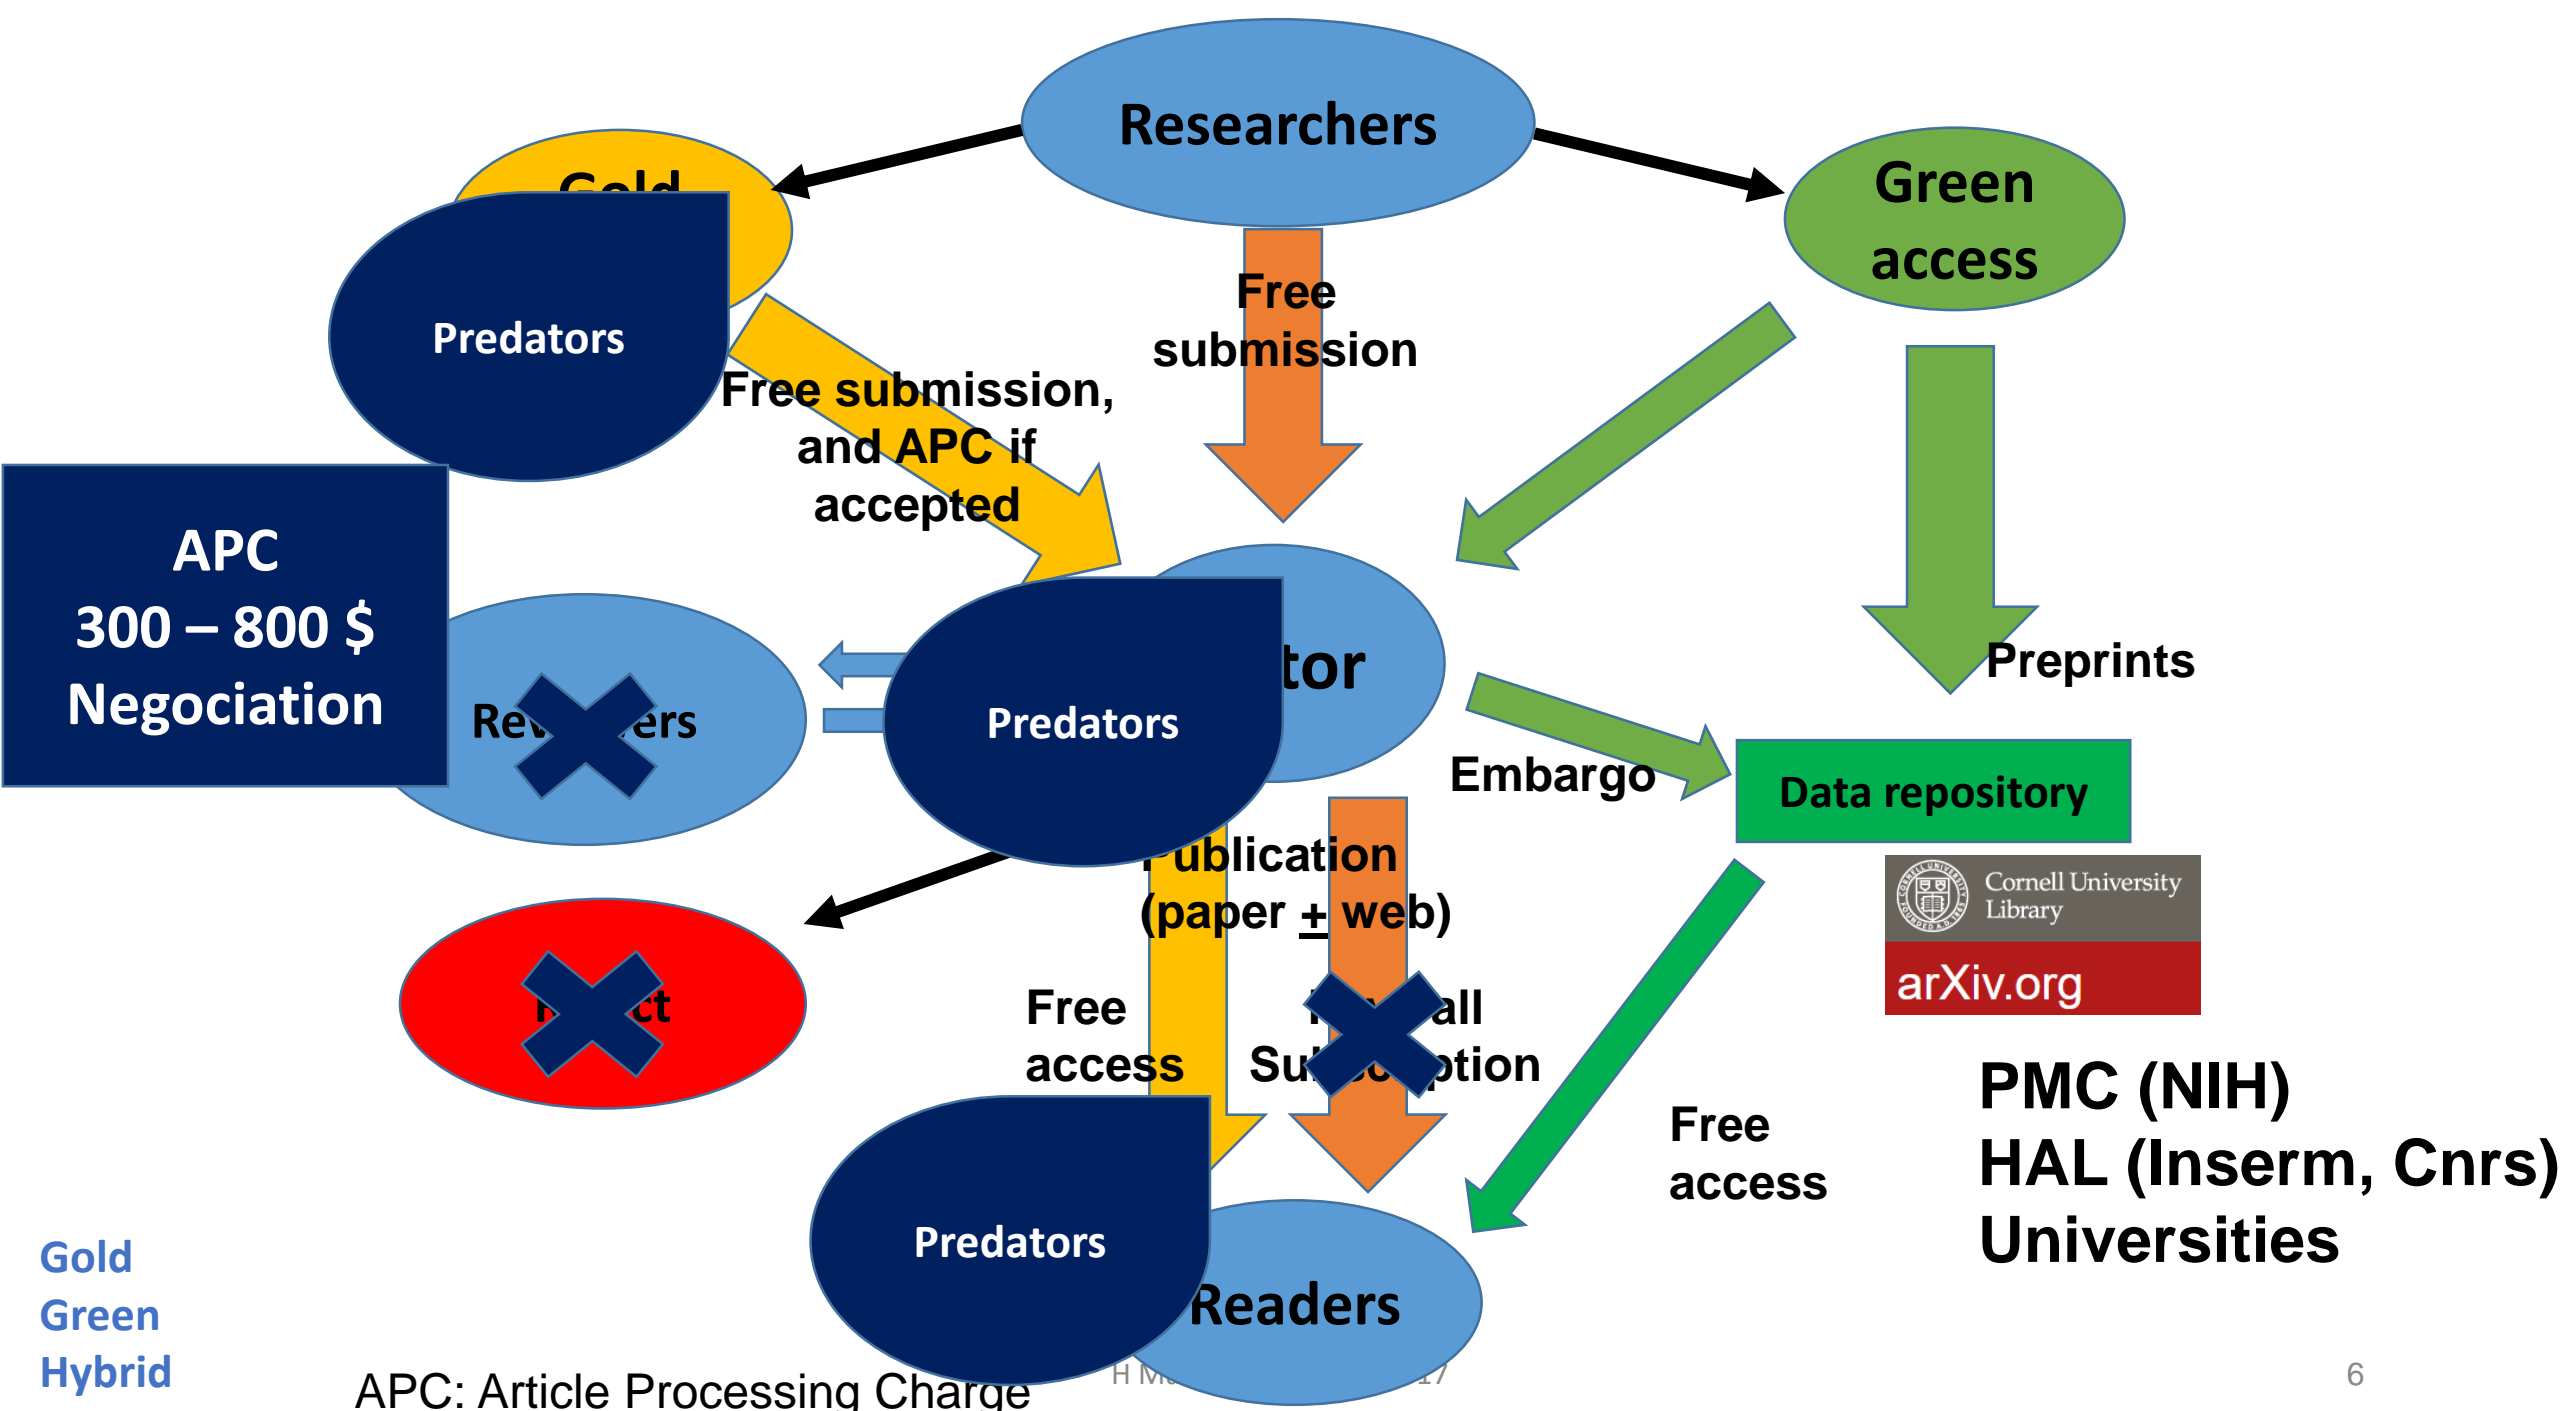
Researchers

Gold

Green access

Predators

Free submission

Free submission, and APC if accepted

APC
300 – 800 $
Negociation

Rev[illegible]ers

Predators

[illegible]tor

Preprints

Embargo

Data repository

Cornell University Library

arXiv.org

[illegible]ublication (paper + web)

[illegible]ct

Free access

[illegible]all Su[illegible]ption

Free access

PMC (NIH)
HAL (Inserm, Cnrs)
Universities

Predators

Readers

Gold
Green
Hybrid

APC: Article Processing Charge

H M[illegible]17

6